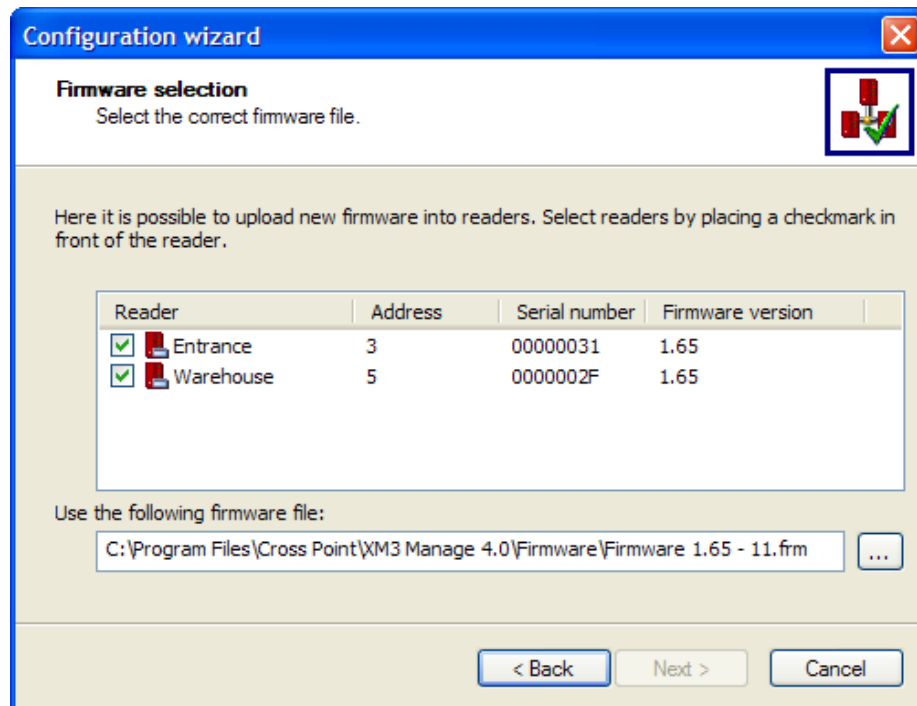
Configuration wizard

Firmware selection
Select the correct firmware file.

Here it is possible to upload new firmware into readers. Select readers by placing a checkmark in front of the reader.

| Reader | Address | Serial number | Firmware version |
|---|---|---|---|
| Entrance | 3 | 00000031 | 1.65 |
| Warehouse | 5 | 0000002F | 1.65 |

Use the following firmware file:
C:\Program Files\Cross Point\XM3 Manage 4.0\Firmware\Firmware 1.65 - 11.frm
...

< Back
Next >
Cancel